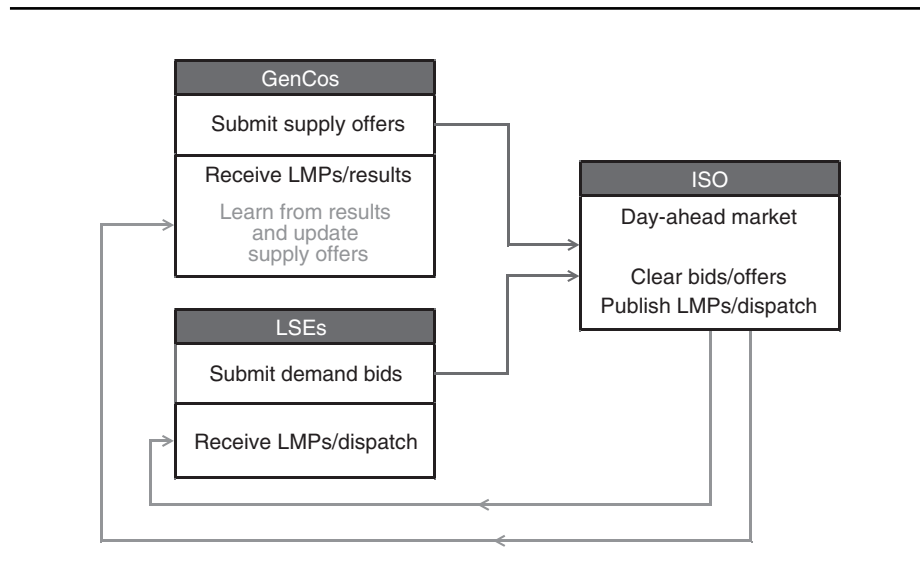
GenCos

Submit supply offers

Receive LMPs/results

Learn from results and update supply offers

LSEs

Submit demand bids

Receive LMPs/dispatch

ISO

Day-ahead market

Clear bids/offers
Publish LMPs/dispatch